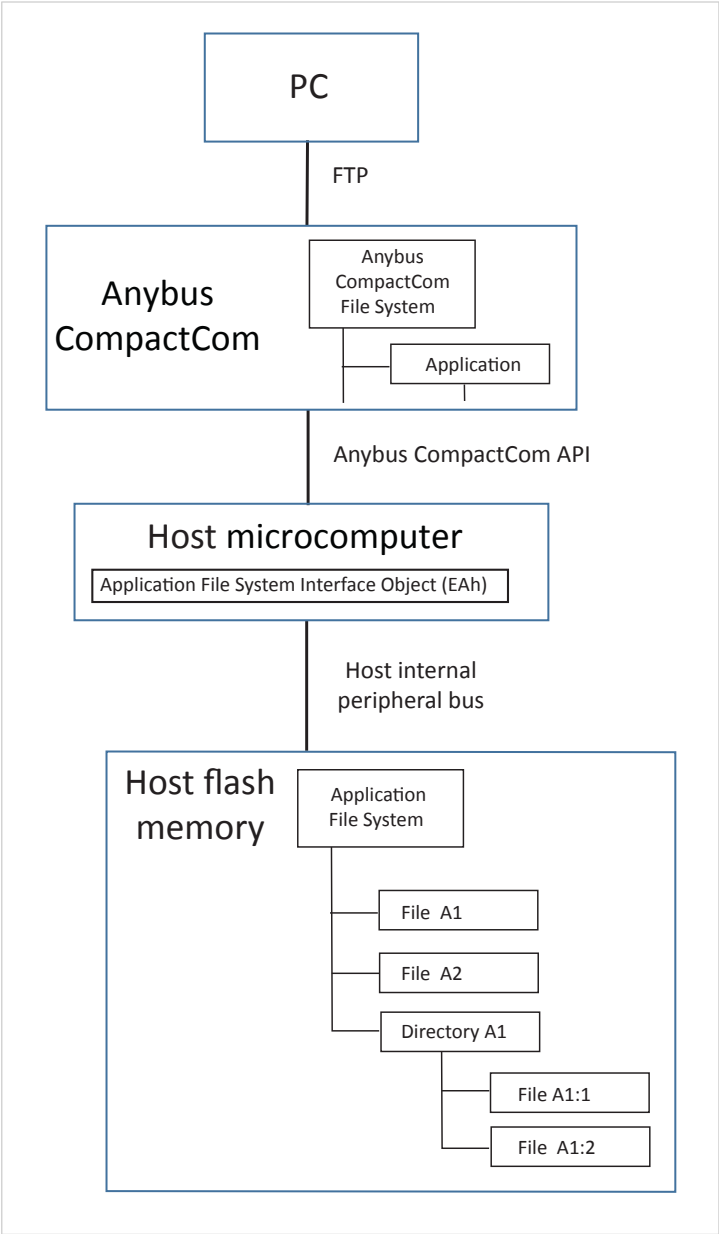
PC

FTP

Anybus CompactCom

Anybus CompactCom File System

Application

Anybus CompactCom API

Host microcomputer

Application File System Interface Object (EAh)

Host internal peripheral bus

Host flash memory

Application File System

File A1

File A2

Directory A1

File A1:1

File A1:2